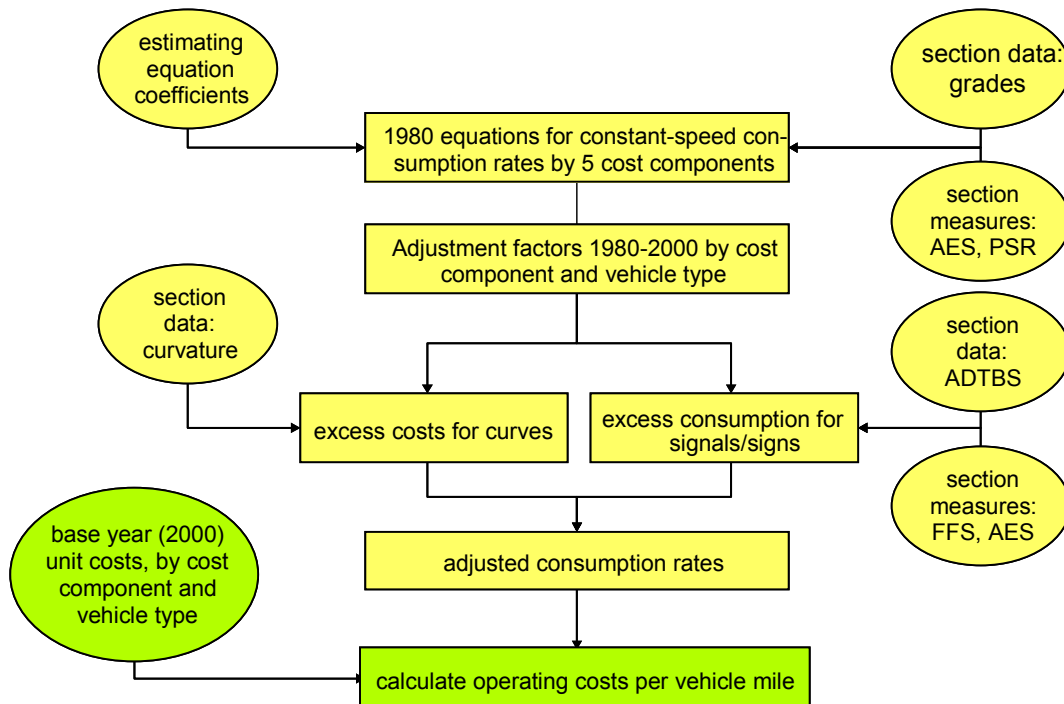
estimating equation coefficients

section data: grades

1980 equations for constant-speed consumption rates by 5 cost components

section measures: AES, PSR

Adjustment factors 1980-2000 by cost component and vehicle type

section data: curvature

section data: ADTBS

excess costs for curves

excess consumption for signals/signs

section measures: FFS, AES

base year (2000) unit costs, by cost component and vehicle type

adjusted consumption rates

calculate operating costs per vehicle mile